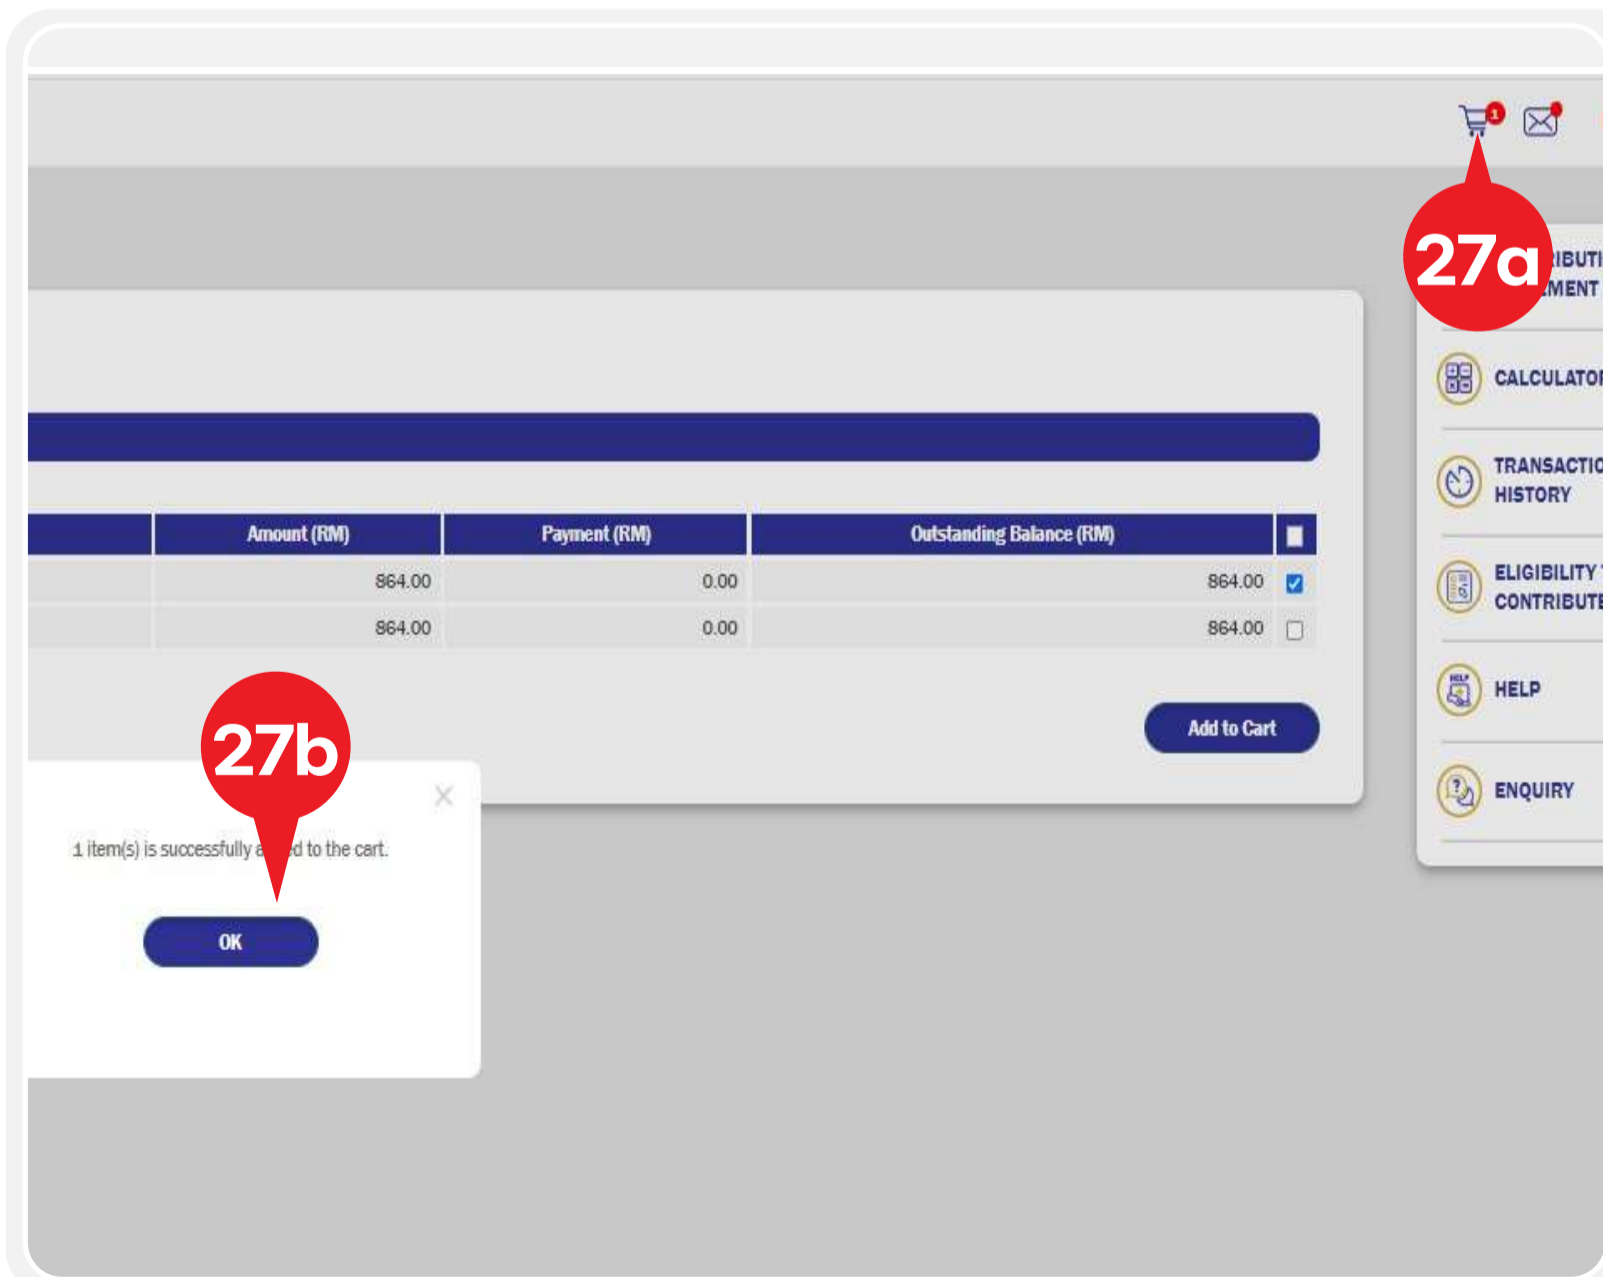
1

27a

IBUTI
MENT

CALCULATOI

TRANSACTIO
HISTORY

ELIGIBILITY
CONTRIBUTE

HELP

ENQUIRY

| Amount (RM) | Payment (RM) | Outstanding Balance (RM) | |
|---|---|---|---|
| 864.00 | 0.00 | 864.00 | ☑ |
| 864.00 | 0.00 | 864.00 | ☐ |

Add to Cart

27b

1 item(s) is successfully a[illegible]d to the cart.

OK